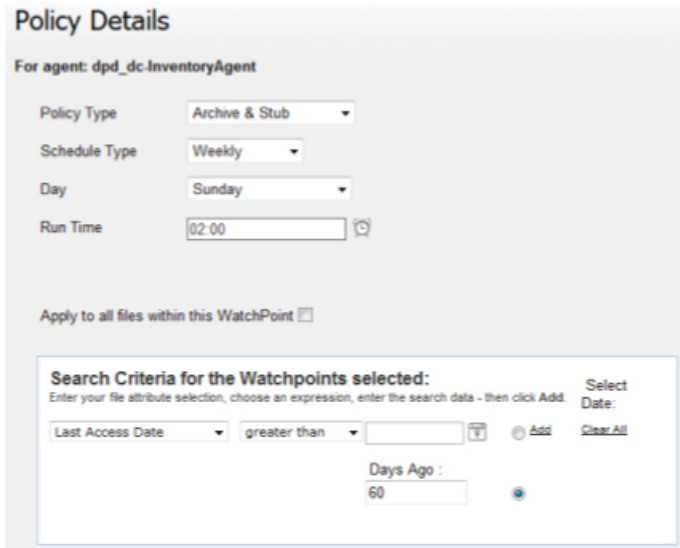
Policy Details

For agent: dpd_dc-InventoryAgent

Policy Type Archive & Stub

Schedule Type Weekly

Day Sunday

Run Time 02:00

Apply to all files within this WatchPoint

Search Criteria for the Watchpoints selected:
Enter your file attribute selection, choose an expression, enter the search data - then click Add.

Select Date:

Last Access Date greater than Add Clear All

Days Ago :
60